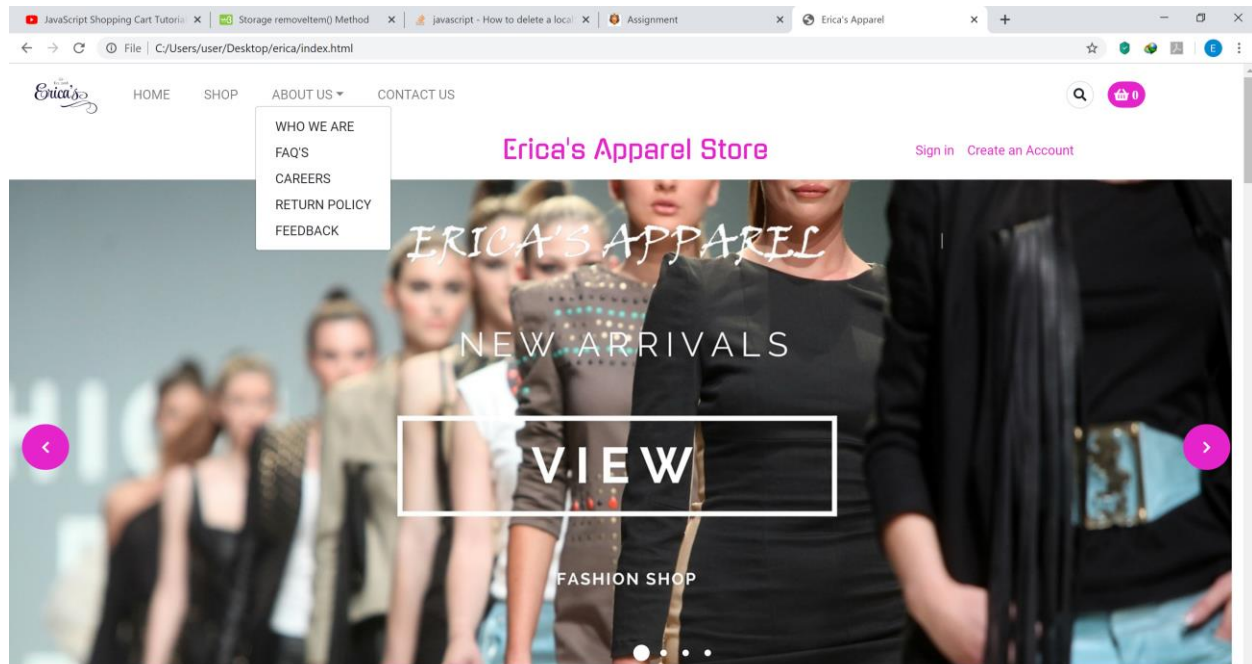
JavaScript Shopping Cart Tutoria × | Storage removeItem() Method × | javascript - How to delete a local × | Assignment × | Erica's Apparel × | +

← → C ⓘ File | C:/Users/user/Desktop/erica/index.html

Erica's

HOME SHOP ABOUT US ▾ CONTACT US

WHO WE ARE
FAQ'S
CAREERS
RETURN POLICY
FEEDBACK

0

Erica's Apparel Store

Sign in Create an Account

ERICA'S APPAREL

NEW ARRIVALS

VIEW

FASHION SHOP

‹ ›